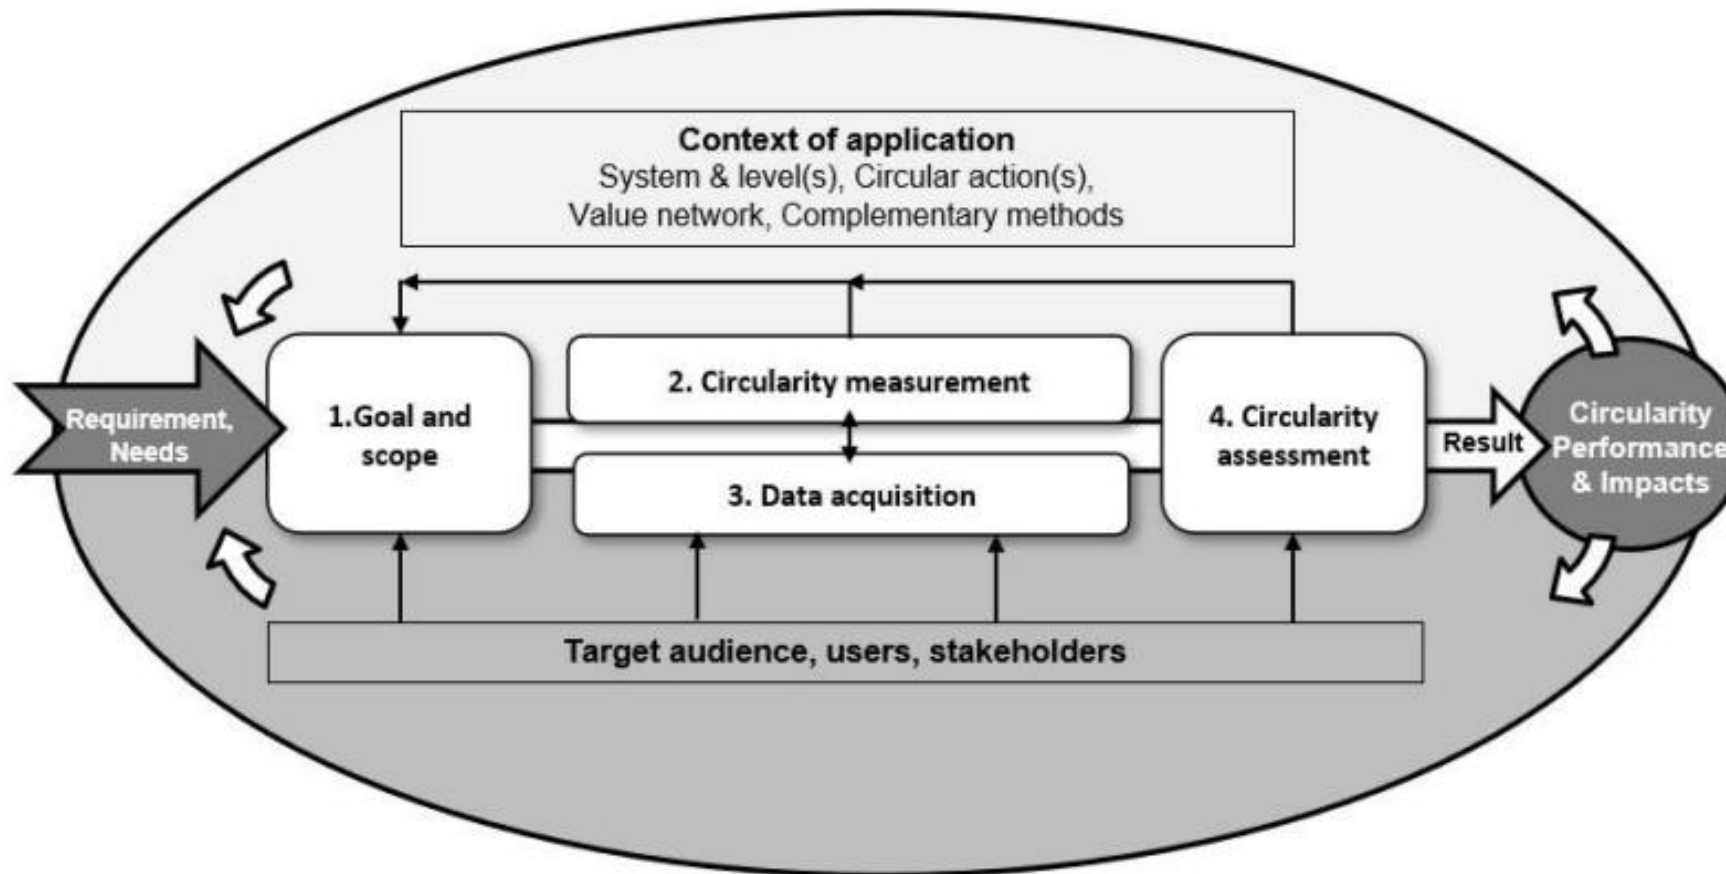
Context of application
System & level(s), Circular action(s),
Value network, Complementary methods

Requirement, Needs

1.Goal and scope

2. Circularity measurement

3. Data acquisition

4. Circularity assessment

Result

Circularity Performance & Impacts

Target audience, users, stakeholders